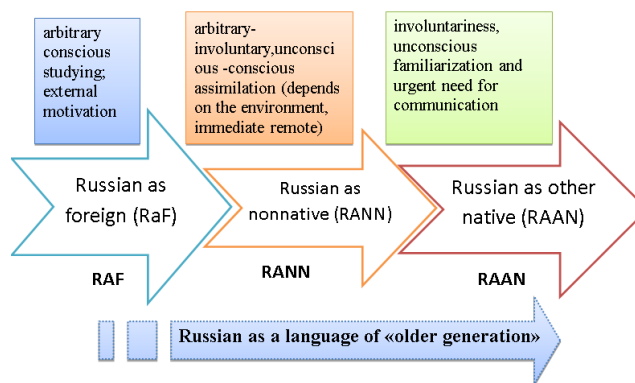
arbitrary conscious studying; external motivation

arbitrary-involuntary,unconscious -conscious assimilation (depends on the environment, immediate remote)

involuntariness, unconscious familiarization and urgent need for communication

Russian as foreign (RaF)

Russian as nonnative (RANN)

Russian as other native (RAAN)

RAF

RANN

RAAN

Russian as a language of «older generation»